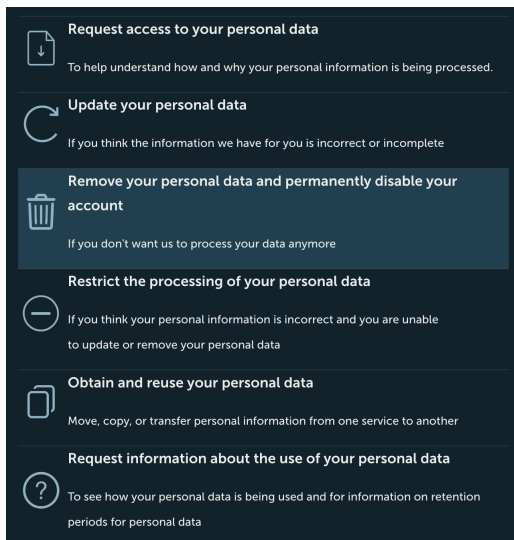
Request access to your personal data

To help understand how and why your personal information is being processed.

Update your personal data

If you think the information we have for you is incorrect or incomplete

Remove your personal data and permanently disable your account

If you don't want us to process your data anymore

Restrict the processing of your personal data

If you think your personal information is incorrect and you are unable to update or remove your personal data

Obtain and reuse your personal data

Move, copy, or transfer personal information from one service to another

Request information about the use of your personal data

To see how your personal data is being used and for information on retention periods for personal data